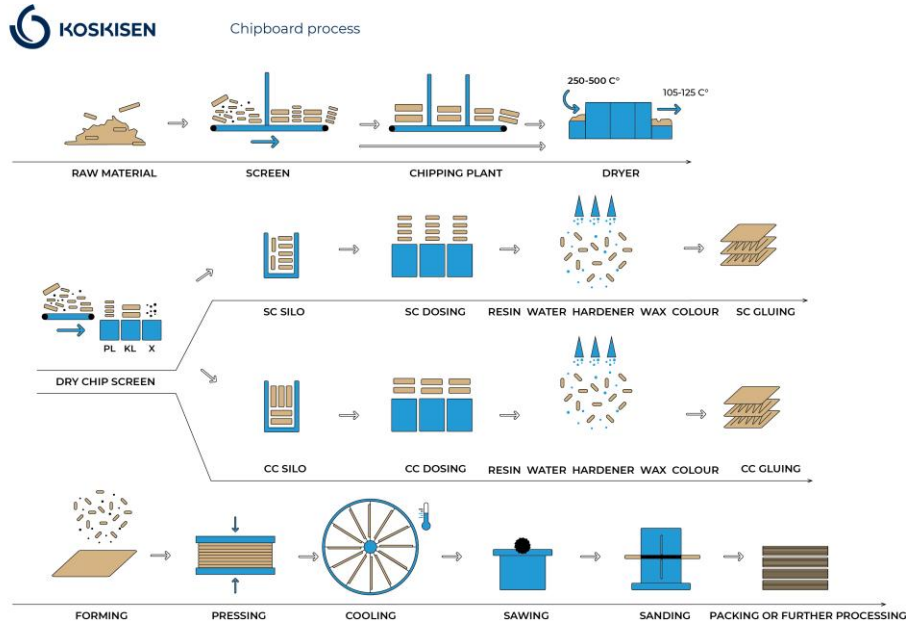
KOSKISEN

Chipboard process

250-500 C°

105-125 C°

RAW MATERIAL

SCREEN

CHIPPING PLANT

DRYER

PL KL X

DRY CHIP SCREEN

SC SILO

SC DOSING

RESIN WATER HARDENER WAX COLOUR

SC GLUING

CC SILO

CC DOSING

RESIN WATER HARDENER WAX COLOUR

CC GLUING

FORMING

PRESSING

COOLING

SAWING

SANDING

PACKING OR FURTHER PROCESSING